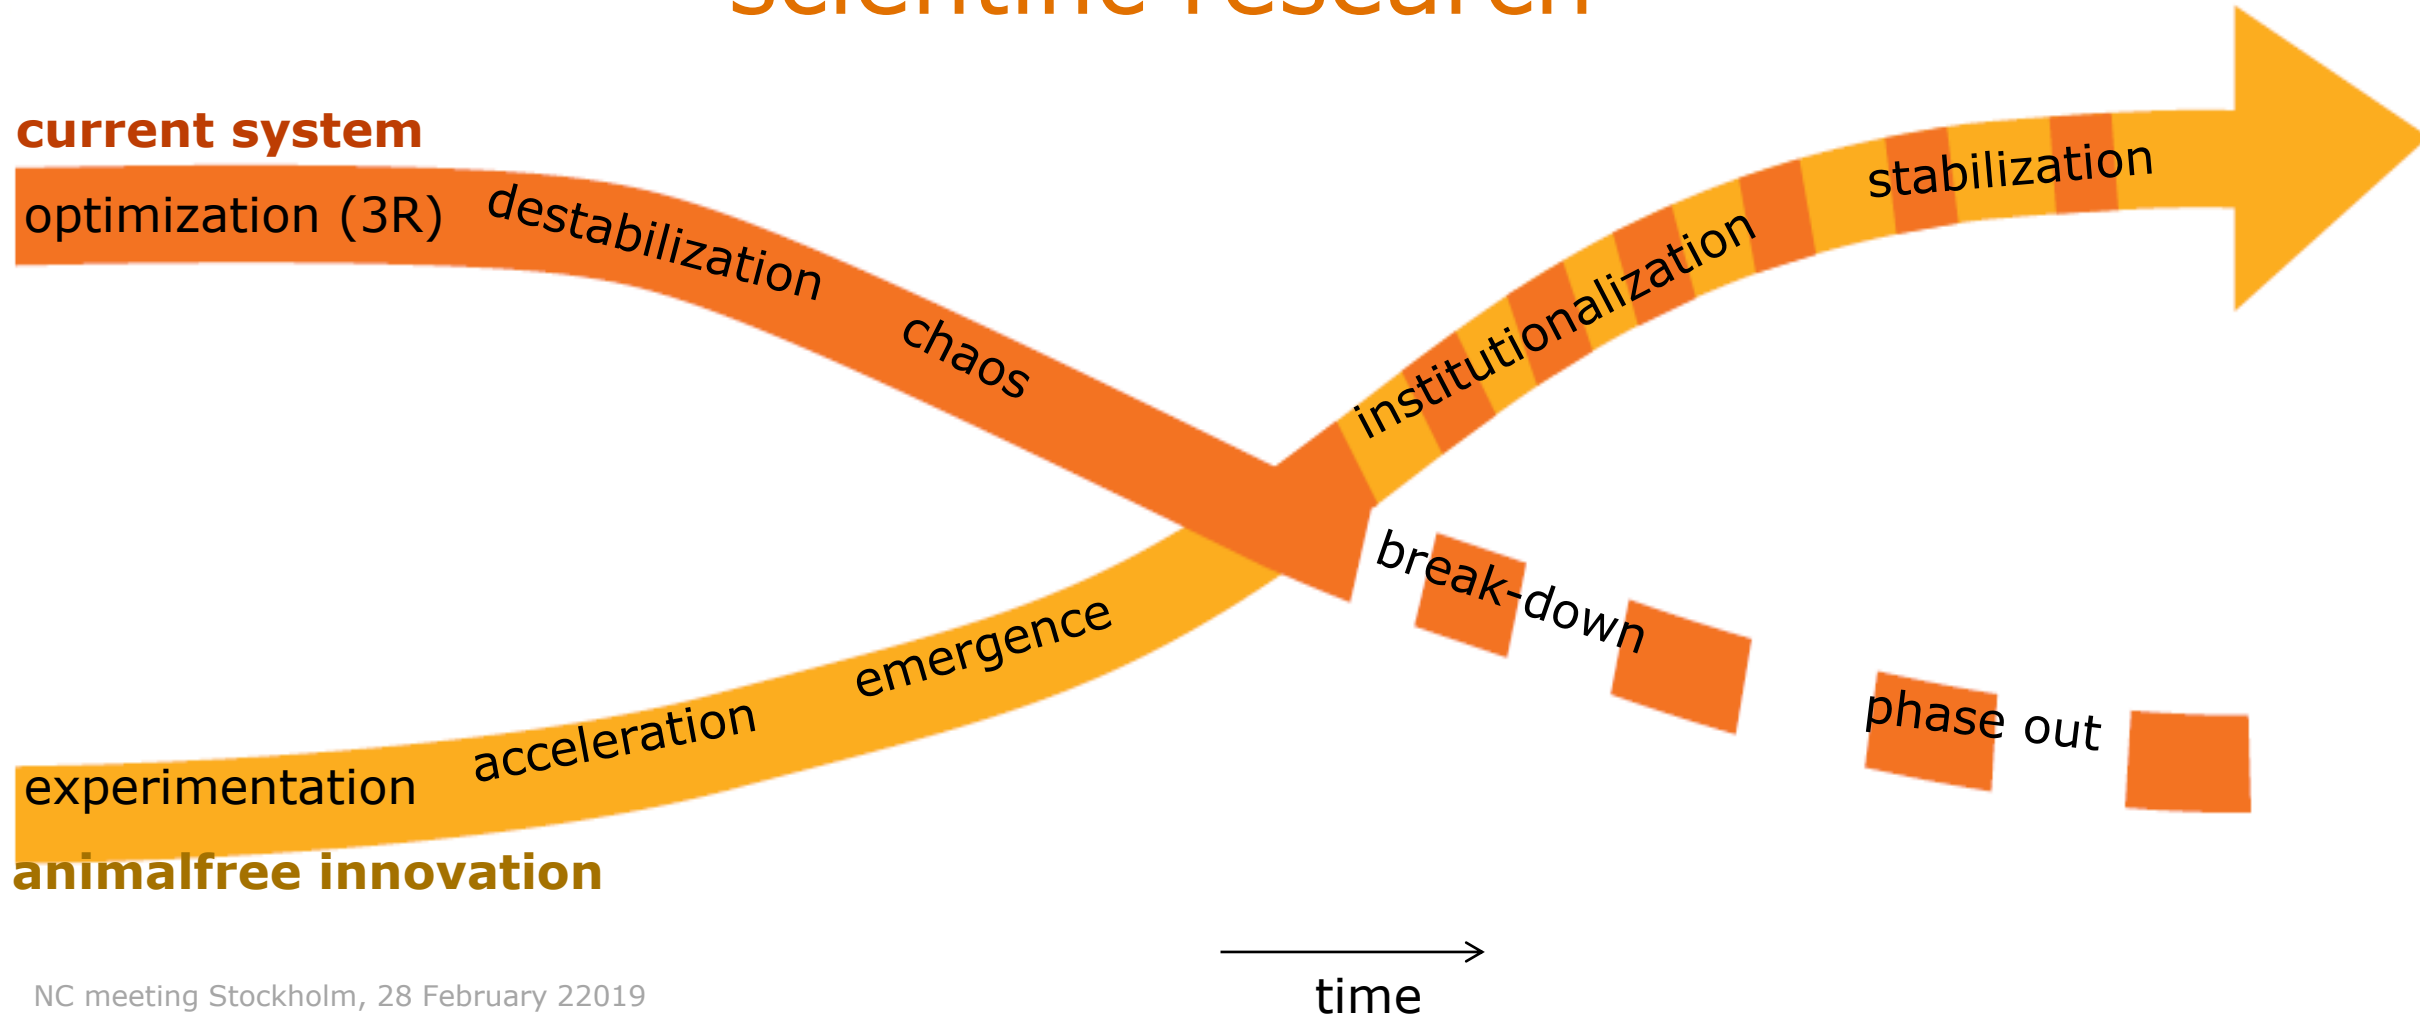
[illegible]

current system

optimization (3R)

destabilization

chaos

institutionalization

stabilization

break-down

phase out

emergence

acceleration

experimentation

animalfree innovation

NC meeting Stockholm, 28 February 22019

time